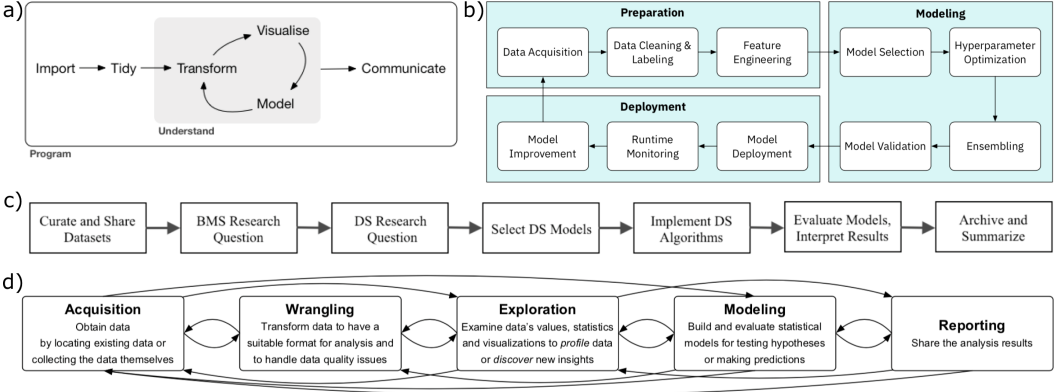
a)

Import → Tidy → Transform

Visualise

Model

Understand

→ Communicate

Program

b)

Preparation

Data Acquisition

Data Cleaning & Labeling

Feature Engineering

Modeling

Model Selection

Hyperparameter Optimization

Ensembling

Model Validation

Deployment

Model Deployment

Runtime Monitoring

Model Improvement

c)

Curate and Share Datasets

BMS Research Question

DS Research Question

Select DS Models

Implement DS Algorithms

Evaluate Models, Interpret Results

Archive and Summarize

d)

**Acquisition**
Obtain data by locating existing data or collecting the data themselves

**Wrangling**
Transform data to have a suitable format for analysis and to handle data quality issues

**Exploration**
Examine data's values, statistics and visualizations to *profile* data or *discover* new insights

**Modeling**
Build and evaluate statistical models for testing hypotheses or making predictions

**Reporting**
Share the analysis results